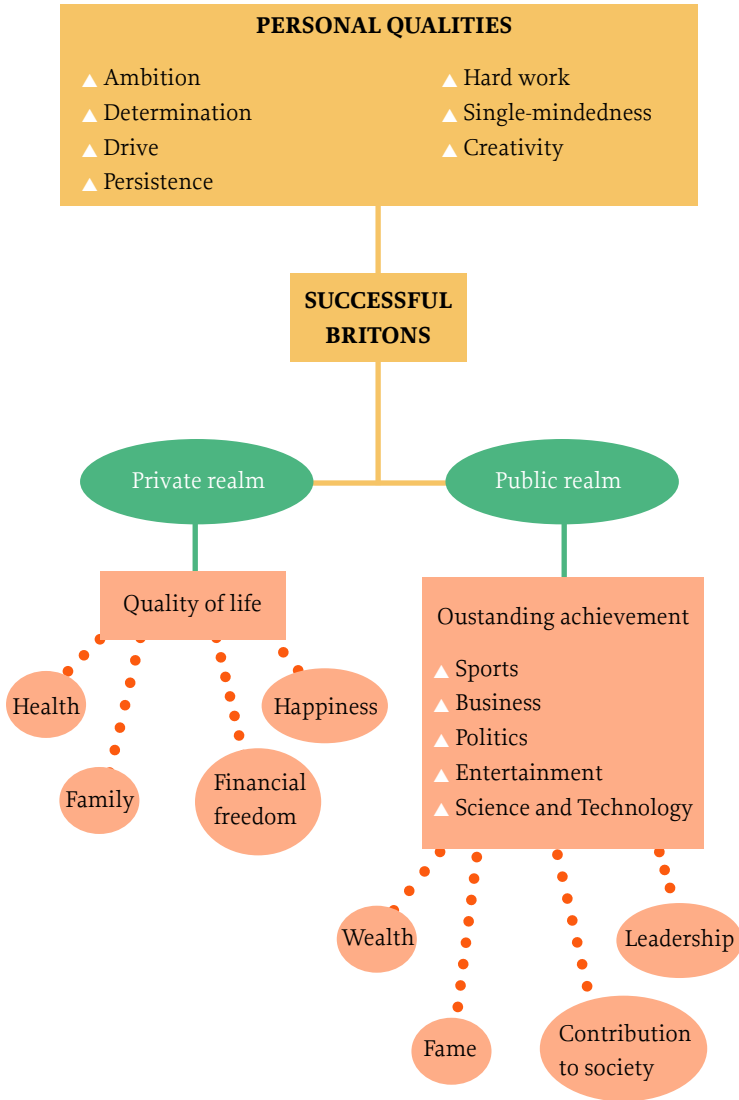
PERSONAL QUALITIES

Ambition
Determination
Drive
Persistence

Hard work
Single-mindedness
Creativity

SUCCESSFUL BRITONS

Private realm

Public realm

Quality of life

Health
Family
Financial freedom
Happiness

Oustanding achievement

Sports
Business
Politics
Entertainment
Science and Technology

Wealth
Fame
Contribution to society
Leadership